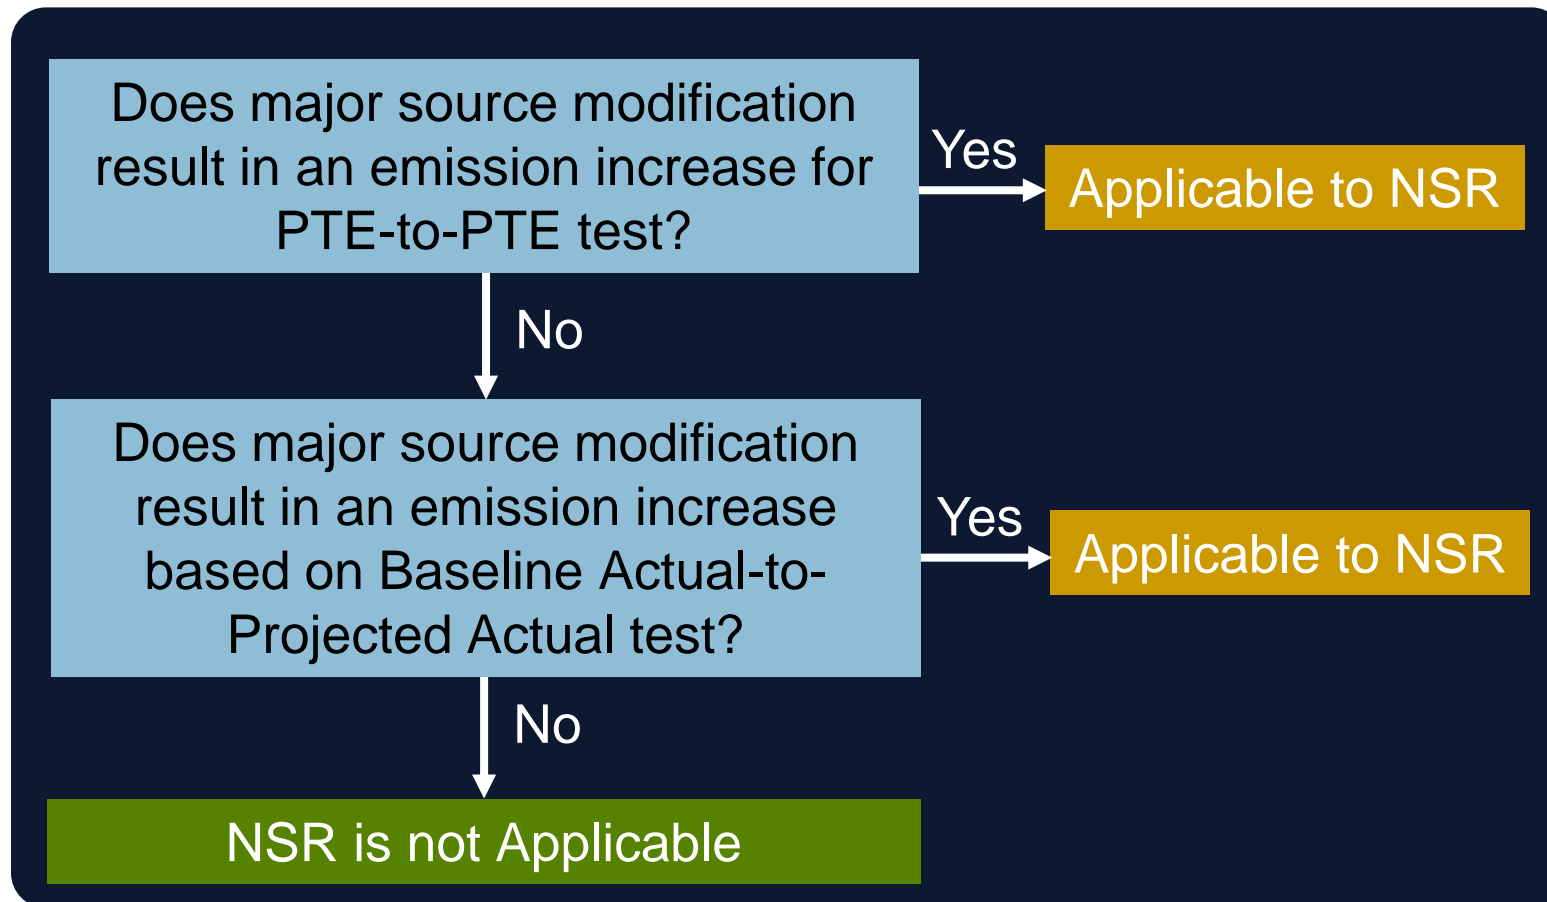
Does major source modification result in an emission increase for PTE-to-PTE test?

Yes

Applicable to NSR

No

Does major source modification result in an emission increase based on Baseline Actual-to-Projected Actual test?

Yes

Applicable to NSR

No

NSR is not Applicable